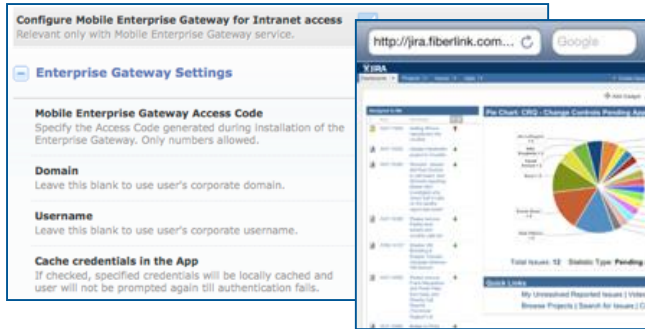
Configure Mobile Enterprise Gateway for Intranet access
Relevant only with Mobile Enterprise Gateway service.

Enterprise Gateway Settings

Mobile Enterprise Gateway Access Code
Specify the Access Code generated during installation of the Enterprise Gateway. Only numbers allowed.

Domain
Leave this blank to use user's corporate domain.

Username
Leave this blank to use user's corporate username.

Cache credentials in the App
If checked, specified credentials will be locally cached and user will not be prompted again till authentication fails.

http://jira.fiberlink.com...

Google

JIRA

Pie Chart: CRQ - Change Controls Pending App

Total Issues: 12 Statistic Type: Pending

Quick Links

My Unresolved Reported Issues | Votes

Browse Projects | Search for Issues |